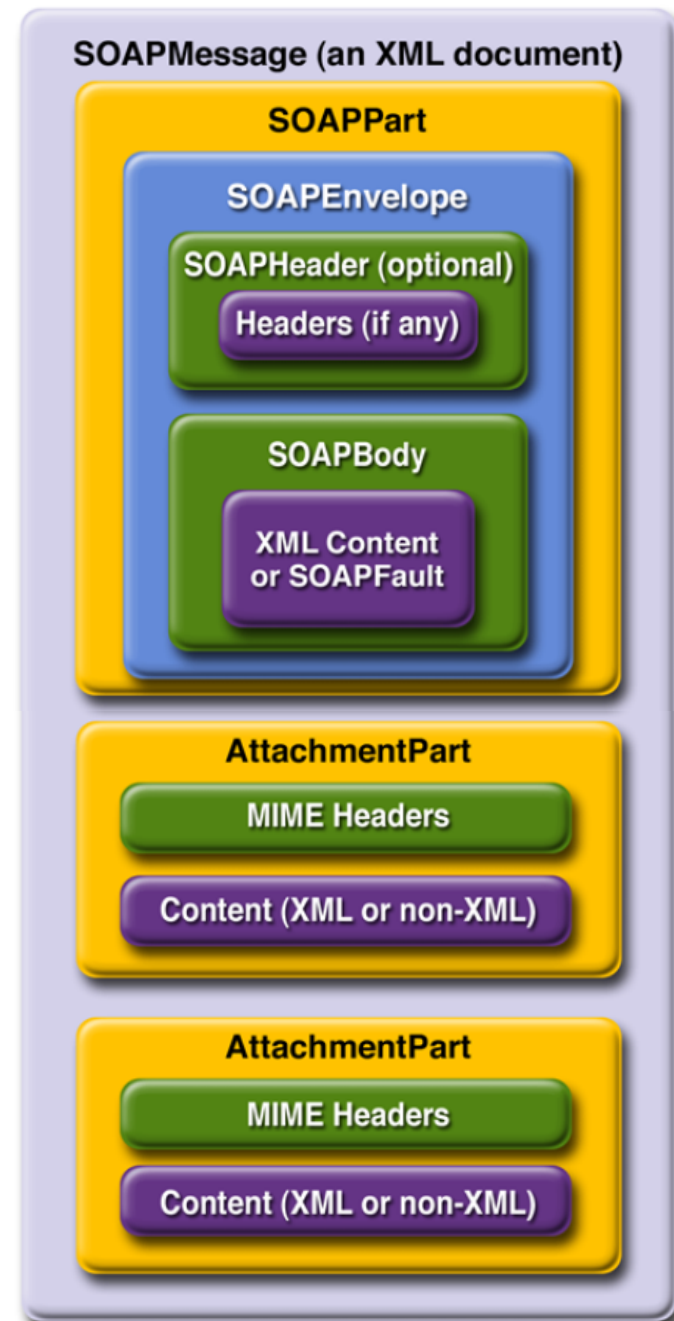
SOAPMessage (an XML document)

SOAPPart

SOAPEnvelope

SOAPHeader (optional)

Headers (if any)

SOAPBody

XML Content or SOAPFault

AttachmentPart

MIME Headers

Content (XML or non-XML)

AttachmentPart

MIME Headers

Content (XML or non-XML)